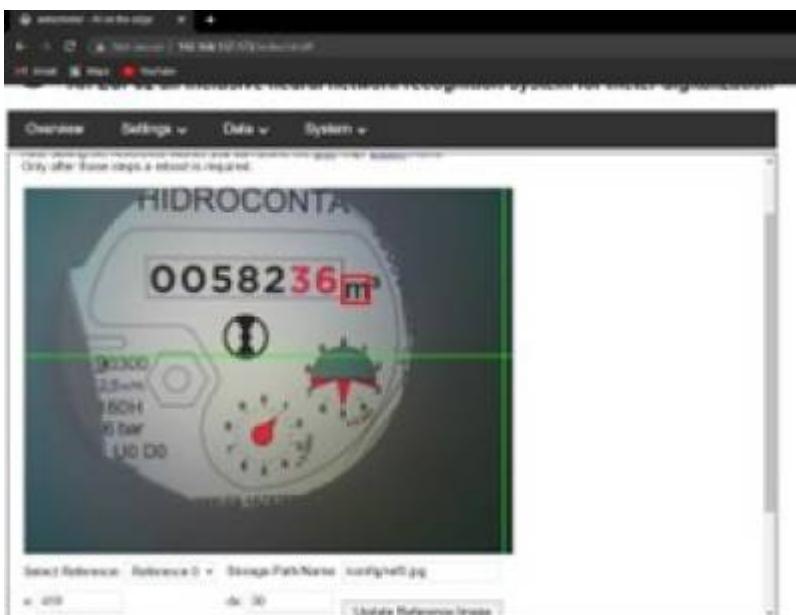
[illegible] - AI on the edge

Not secure | 192.168.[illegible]

Gmail Maps YouTube

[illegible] is an inclusive neural network recognition system for meter digitalization

Overview Settings Data System

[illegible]

Only after those steps a reboot is required.

HIDROCONTA

0058236 m³

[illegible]
2,5 m³/h
150H
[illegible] bar
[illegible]

Select Reference: Reference 0 Storage Path/Name: /config/ref0.jpg

x: 409 dx: 30

Update Reference Image